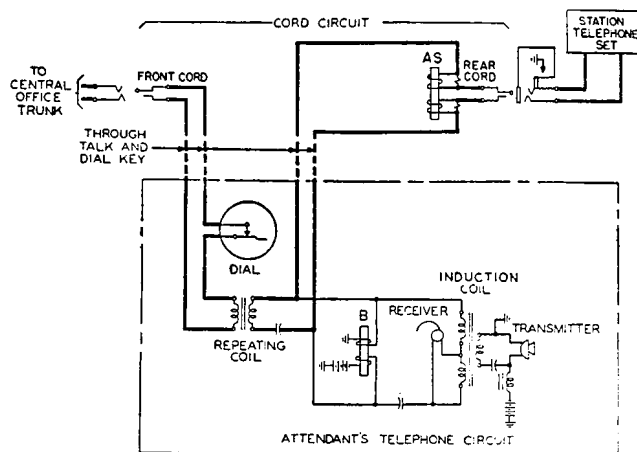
CORD CIRCUIT

STATION TELEPHONE SET

TO CENTRAL OFFICE TRUNK

FRONT CORD

AS

REAR CORD

THROUGH TALK AND DIAL KEY

DIAL

INDUCTION COIL

RECEIVER

B

TRANSMITTER

REPEATING COIL

ATTENDANT'S TELEPHONE CIRCUIT